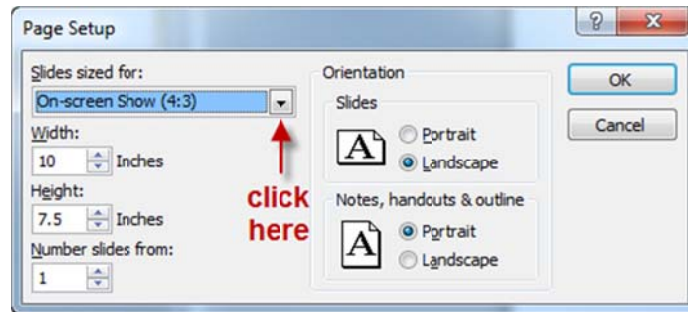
Page Setup

? X

Slides sized for:
On-screen Show (4:3)

Width:
10 Inches

Height:
7.5 Inches

Number slides from:
1

click here

Orientation

Slides
A
Portrait
Landscape

Notes, handouts & outline
A
Portrait
Landscape

OK

Cancel